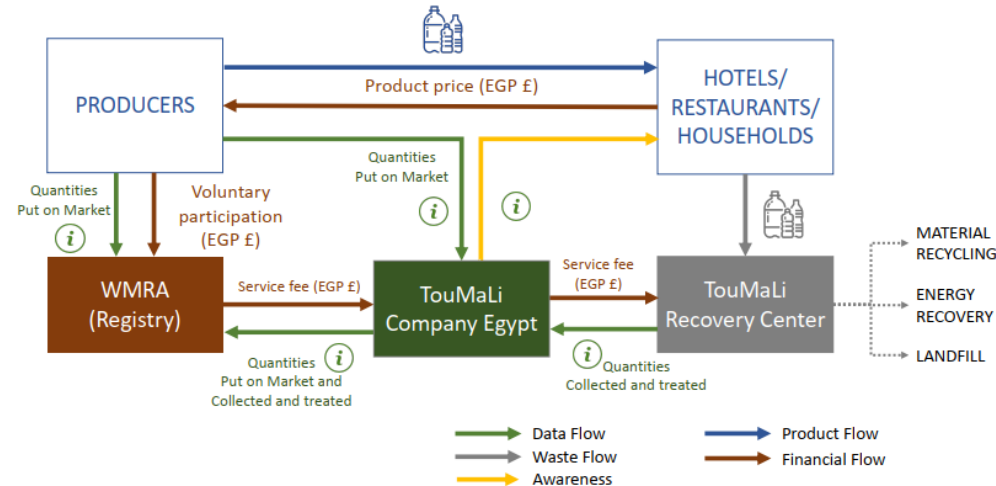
PRODUCERS

Product price (EGP £)

HOTELS/ RESTAURANTS/ HOUSEHOLDS

Quantities Put on Market

Quantities Put on Market

Voluntary participation (EGP £)

i

i

i

WMRA (Registry)

Service fee (EGP £)

TouMaLi Company Egypt

Service fee (EGP £)

TouMaLi Recovery Center

MATERIAL RECYCLING

ENERGY RECOVERY

LANDFILL

i

Quantities Put on Market and Collected and treated

i

Quantities Collected and treated

Data Flow

Waste Flow

Awareness

Product Flow

Financial Flow